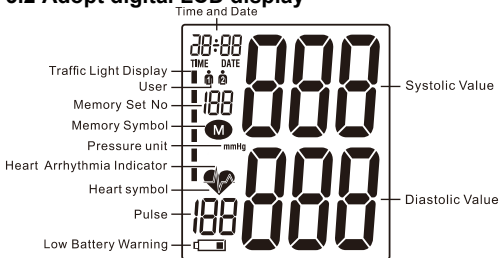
3.2 Adopt digital LCD display

Time and Date

88:88
TIME DATE

Traffic Light Display
User
Memory Set No
Memory Symbol
Pressure unit
Heart Arrhythmia Indicator
Heart symbol
Pulse
Low Battery Warning

188
M
mmHg
188

Systolic Value
Diastolic Value